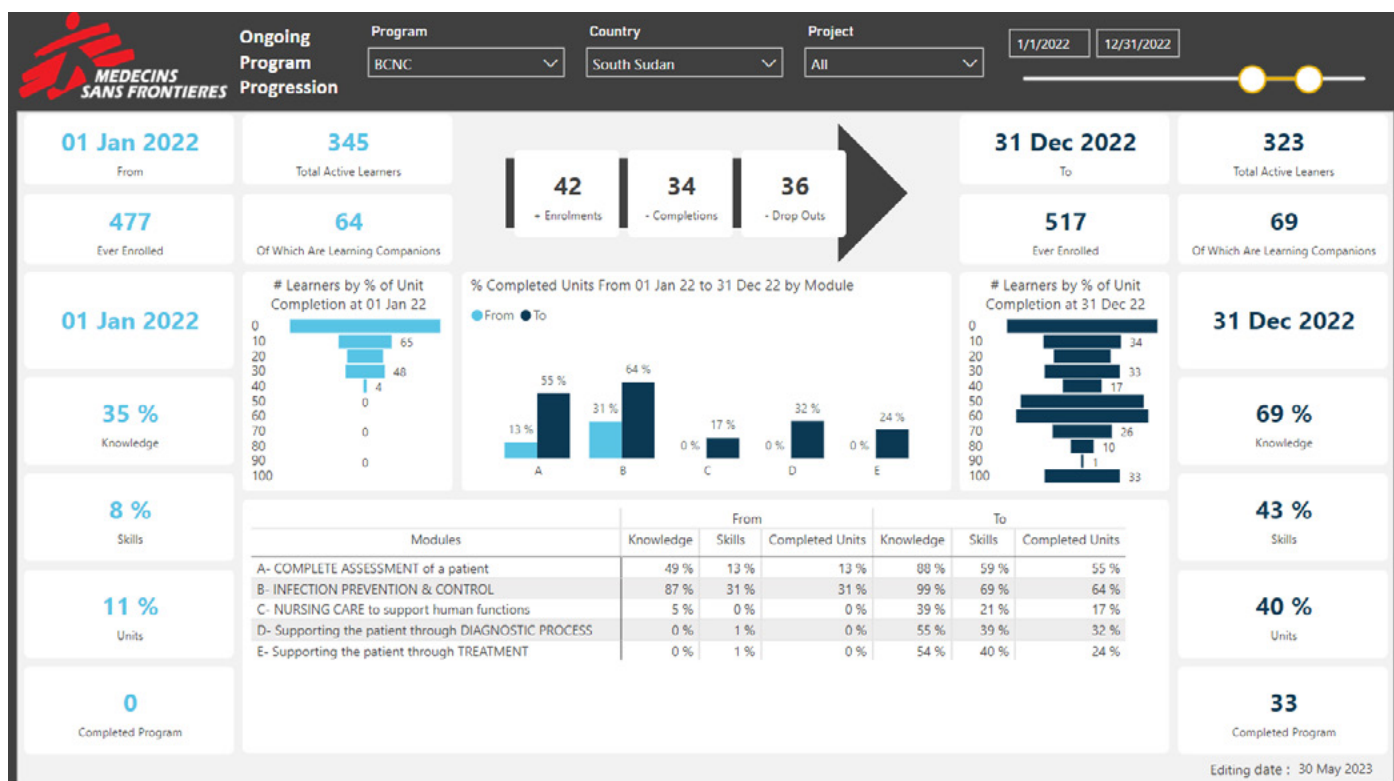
MEDECINS SANS FRONTIERES

Ongoing Program Progression

Program
BCNC

Country
South Sudan

Project
All

1/1/2022 12/31/2022

01 Jan 2022
From

345
Total Active Learners

42
+ Enrolments

34
- Completions

36
- Drop Outs

31 Dec 2022
To

323
Total Active Leaners

477
Ever Enrolled

64
Of Which Are Learning Companions

517
Ever Enrolled

69
Of Which Are Learning Companions

01 Jan 2022

# Learners by % of Unit Completion at 01 Jan 22
0
10 65
20
30 48
40 4
50 0
60
70 0
80
90 0
100

% Completed Units From 01 Jan 22 to 31 Dec 22 by Module
From To
13 % 55 % A
31 % 64 % B
0 % 17 % C
0 % 32 % D
0 % 24 % E

# Learners by % of Unit Completion at 31 Dec 22
0
10 34
20
30 33
40 17
50
60
70 26
80 10
90 1
100 33

31 Dec 2022

35 %
Knowledge

69 %
Knowledge

8 %
Skills

43 %
Skills

11 %
Units

40 %
Units

0
Completed Program

33
Completed Program

| Modules | From Knowledge | From Skills | From Completed Units | To Knowledge | To Skills | To Completed Units |
|---|---|---|---|---|---|---|
| A- COMPLETE ASSESSMENT of a patient | 49 % | 13 % | 13 % | 88 % | 59 % | 55 % |
| B- INFECTION PREVENTION & CONTROL | 87 % | 31 % | 31 % | 99 % | 69 % | 64 % |
| C- NURSING CARE to support human functions | 5 % | 0 % | 0 % | 39 % | 21 % | 17 % |
| D- Supporting the patient through DIAGNOSTIC PROCESS | 0 % | 1 % | 0 % | 55 % | 39 % | 32 % |
| E- Supporting the patient through TREATMENT | 0 % | 1 % | 0 % | 54 % | 40 % | 24 % |

Editing date : 30 May 2023